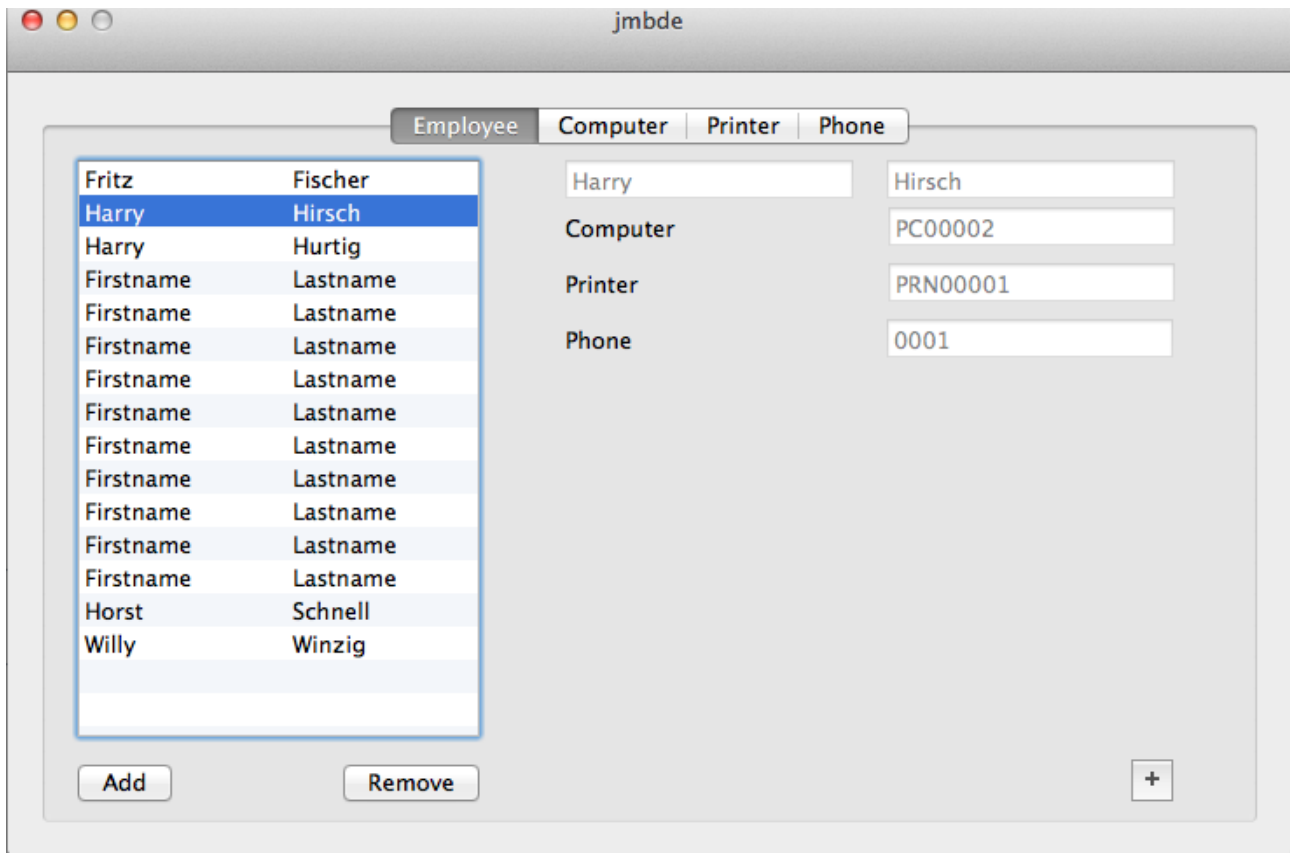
jmbde

Employee | Computer | Printer | Phone

| | |
|---|---|
| Fritz | Fischer |
| Harry | Hirsch |
| Harry | Hurtig |
| Firstname | Lastname |
| Firstname | Lastname |
| Firstname | Lastname |
| Firstname | Lastname |
| Firstname | Lastname |
| Firstname | Lastname |
| Firstname | Lastname |
| Firstname | Lastname |
| Firstname | Lastname |
| Firstname | Lastname |
| Horst | Schnell |
| Willy | Winzig |

Harry
Hirsch
Computer PC00002
Printer PRN00001
Phone 0001

Add
Remove
+